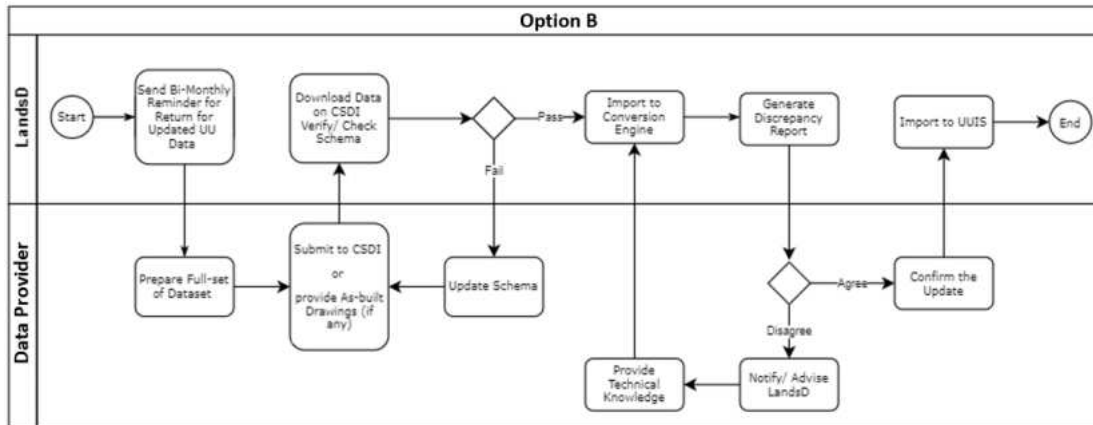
Option B

LandsD

Start

Send Bi-Monthly Reminder for Return for Updated UU Data

Download Data on CSDI Verify/ Check Schema

Pass

Fail

Import to Conversion Engine

Generate Discrepancy Report

Import to UUIS

End

Data Provider

Prepare Full-set of Dataset

Submit to CSDI or provide As-built Drawings (if any)

Update Schema

Agree

Confirm the Update

Disagree

Provide Technical Knowledge

Notify/ Advise LandsD